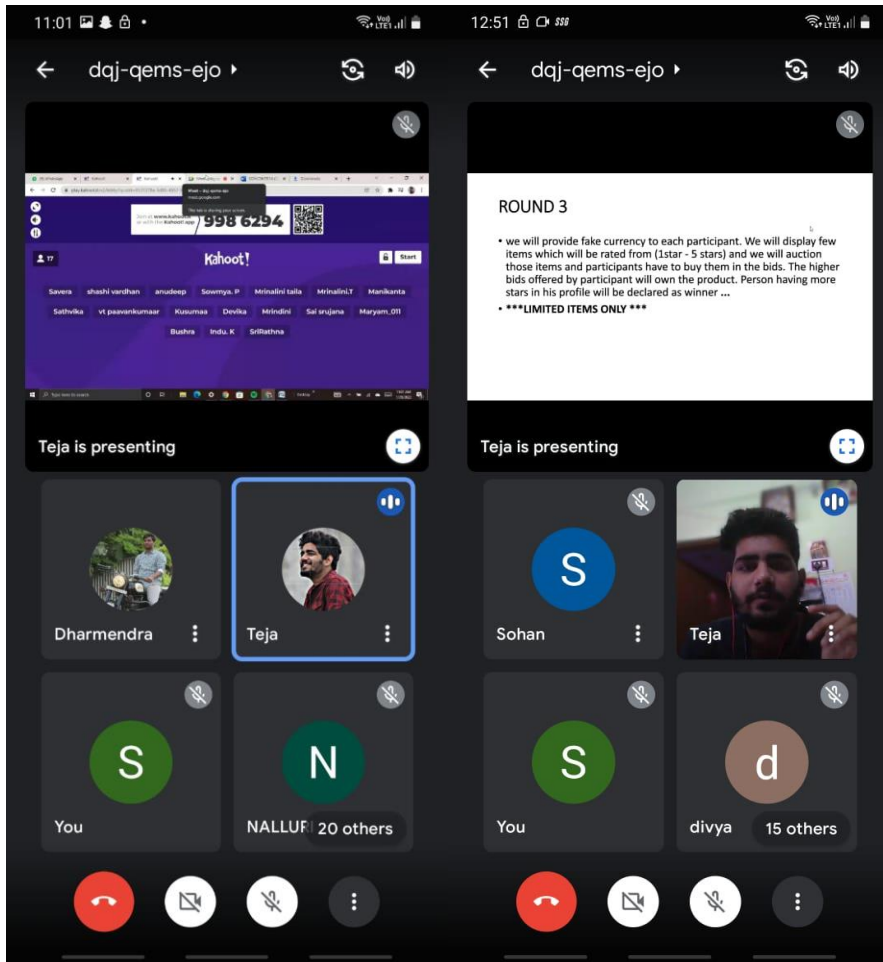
11:01

dqj-qems-ejo

Join at www.kahoot.it or with the Kahoot! app

998 6294

17

Kahoot!

Start

Savera shashi vardhan anudeep Sowmya. P Mrinalini taila Mrinalini.T Manikanta

Sathvika vt paavankumaar Kusumaa Devika Mrindini Sai srujana Maryam_011

Bushra Indu. K SriRathna

Teja is presenting

Dharmendra

Teja

S

You

N

NALLURI 20 others

12:51

dqj-qems-ejo

ROUND 3

• we will provide fake currency to each participant. We will display few items which will be rated from (1star - 5 stars) and we will auction those items and participants have to buy them in the bids. The higher bids offered by participant will own the product. Person having more stars in his profile will be declared as winner ...

• ***LIMITED ITEMS ONLY ***

Teja is presenting

S

Sohan

Teja

S

You

d

divya 15 others